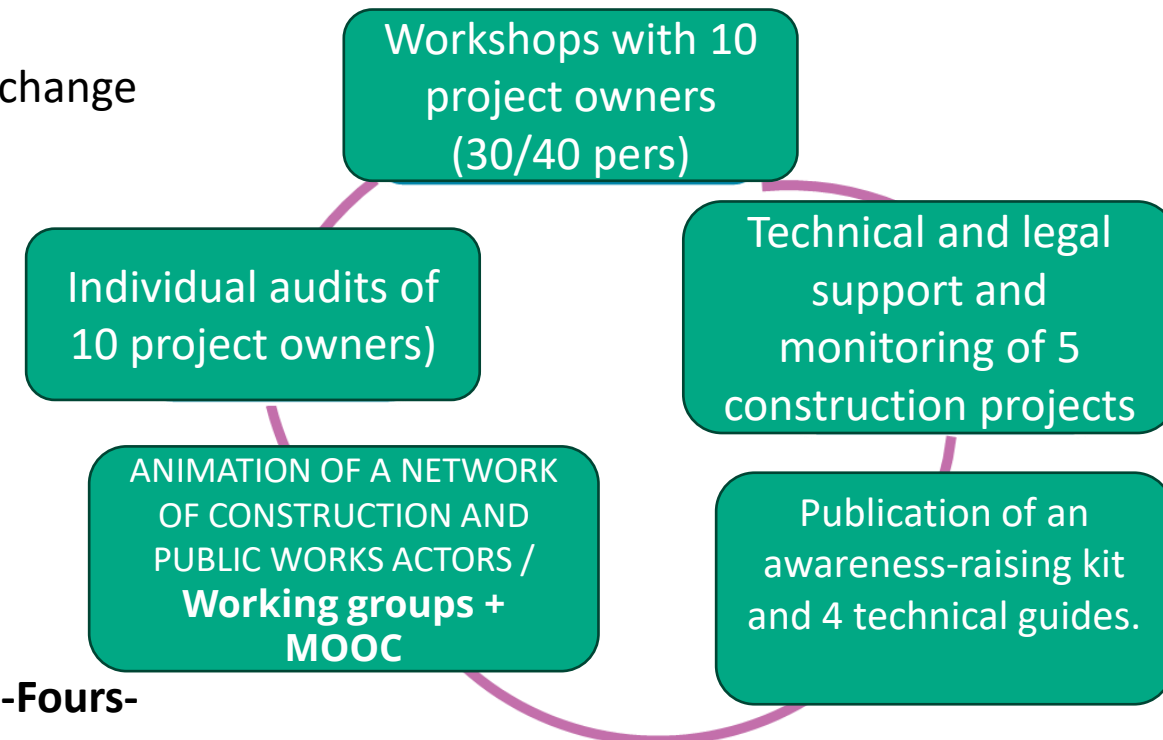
change

Workshops with 10 project owners (30/40 pers)

Technical and legal support and monitoring of 5 construction projects

Publication of an awareness-raising kit and 4 technical guides.

ANIMATION OF A NETWORK OF CONSTRUCTION AND PUBLIC WORKS ACTORS / **Working groups + MOOC**

Individual audits of 10 project owners)

**-Fours-**